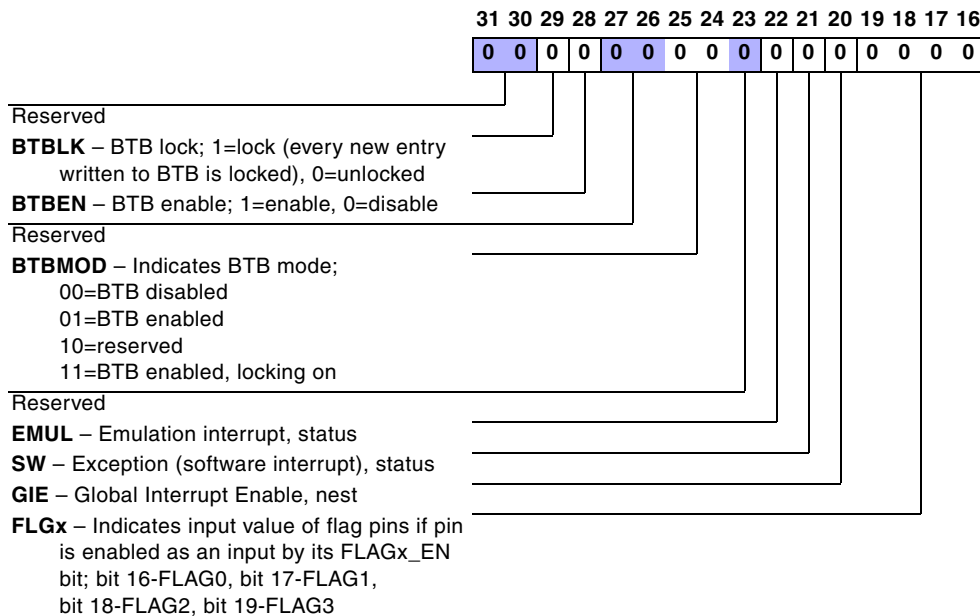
31 30 29 28 27 26 25 24 23 22 21 20 19 18 17 16

| 0 | 0 | 0 | 0 | 0 | 0 | 0 | 0 | 0 | 0 | 0 | 0 | 0 | 0 | 0 | 0 |
|---|---|---|---|---|---|---|---|---|---|---|---|---|---|---|---|

Reserved

**BTBLK** – BTB lock; 1=lock (every new entry written to BTB is locked), 0=unlocked

**BTBEN** – BTB enable; 1=enable, 0=disable

Reserved

**BTBMOD** – Indicates BTB mode;
00=BTB disabled
01=BTB enabled
10=reserved
11=BTB enabled, locking on

Reserved

**EMUL** – Emulation interrupt, status

**SW** – Exception (software interrupt), status

**GIE** – Global Interrupt Enable, nest

**FLGx** – Indicates input value of flag pins if pin is enabled as an input by its FLAGx_EN bit; bit 16-FLAG0, bit 17-FLAG1, bit 18-FLAG2, bit 19-FLAG3